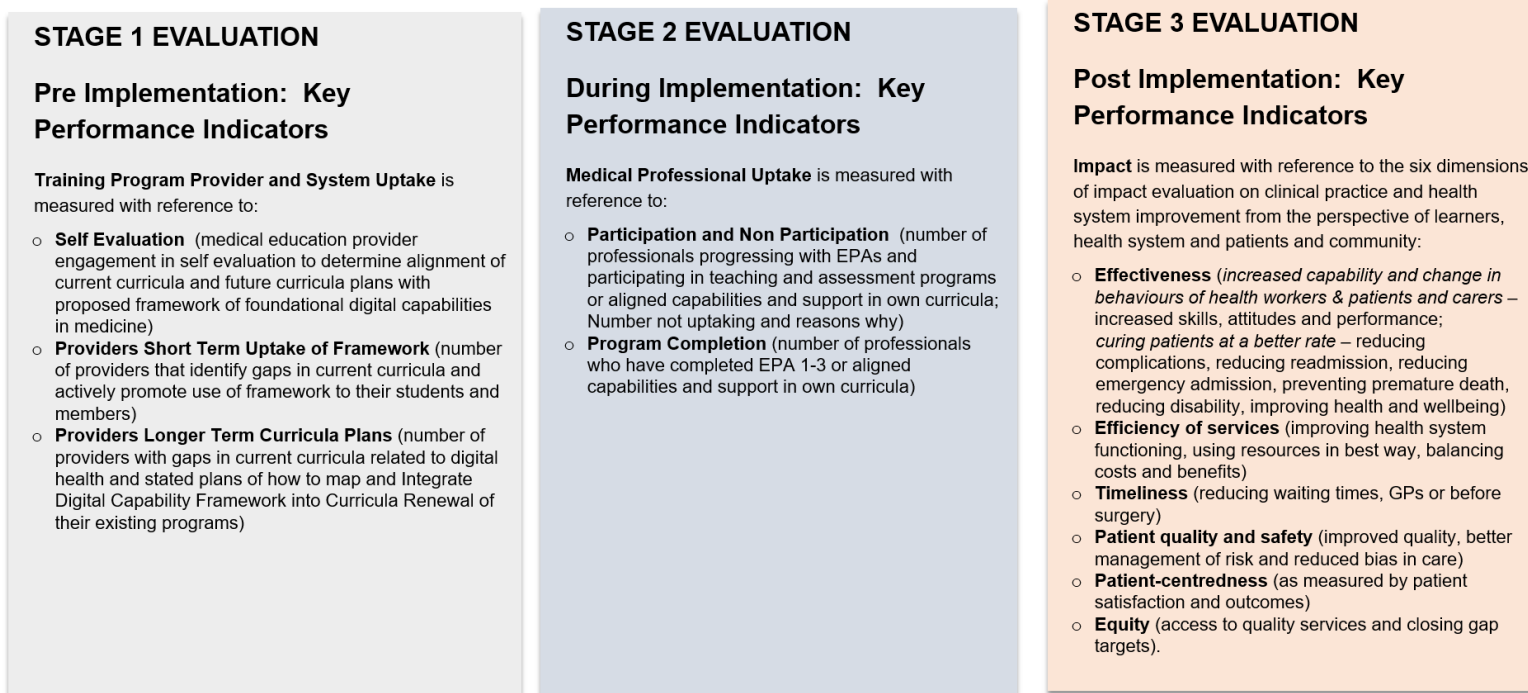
STAGE 1 EVALUATION

Pre Implementation: Key Performance Indicators

Training Program Provider and System Uptake is measured with reference to:

- Self Evaluation (medical education provider engagement in self evaluation to determine alignment of current curricula and future curricula plans with proposed framework of foundational digital capabilities in medicine)
- Providers Short Term Uptake of Framework (number of providers that identify gaps in current curricula and actively promote use of framework to their students and members)
- Providers Longer Term Curricula Plans (number of providers with gaps in current curricula related to digital health and stated plans of how to map and Integrate Digital Capability Framework into Curricula Renewal of their existing programs)

STAGE 2 EVALUATION

During Implementation: Key Performance Indicators

Medical Professional Uptake is measured with reference to:

- Participation and Non Participation (number of professionals progressing with EPAs and participating in teaching and assessment programs or aligned capabilities and support in own curricula; Number not uptaking and reasons why)
- Program Completion (number of professionals who have completed EPA 1-3 or aligned capabilities and support in own curricula)

STAGE 3 EVALUATION

Post Implementation: Key Performance Indicators

Impact is measured with reference to the six dimensions of impact evaluation on clinical practice and health system improvement from the perspective of learners, health system and patients and community:

- Effectiveness (increased capability and change in behaviours of health workers & patients and carers – increased skills, attitudes and performance; curing patients at a better rate – reducing complications, reducing readmission, reducing emergency admission, preventing premature death, reducing disability, improving health and wellbeing)
- Efficiency of services (improving health system functioning, using resources in best way, balancing costs and benefits)
- Timeliness (reducing waiting times, GPs or before surgery)
- Patient quality and safety (improved quality, better management of risk and reduced bias in care)
- Patient-centredness (as measured by patient satisfaction and outcomes)
- Equity (access to quality services and closing gap targets).